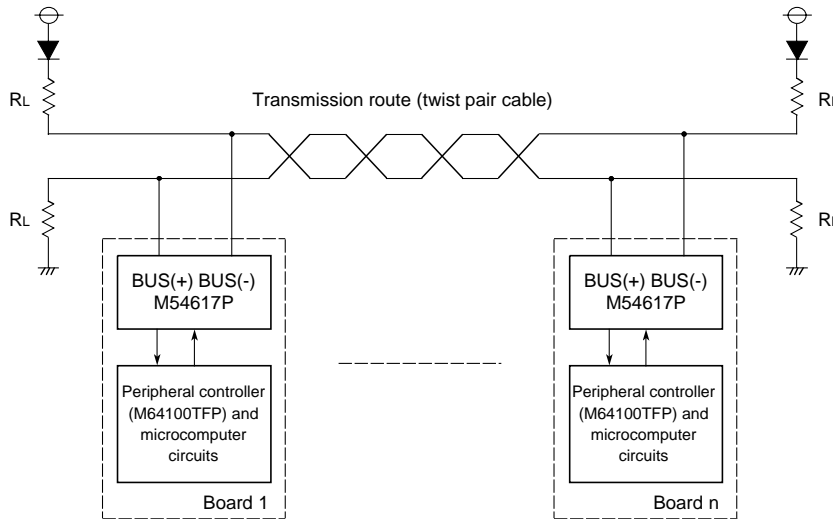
$R_L$

Transmission route (twist pair cable)

$R_L$

$R_L$

$R_L$

BUS(+) BUS(-)
M54617P

Peripheral controller (M64100TFP) and microcomputer circuits

Board 1

BUS(+) BUS(-)
M54617P

Peripheral controller (M64100TFP) and microcomputer circuits

Board n